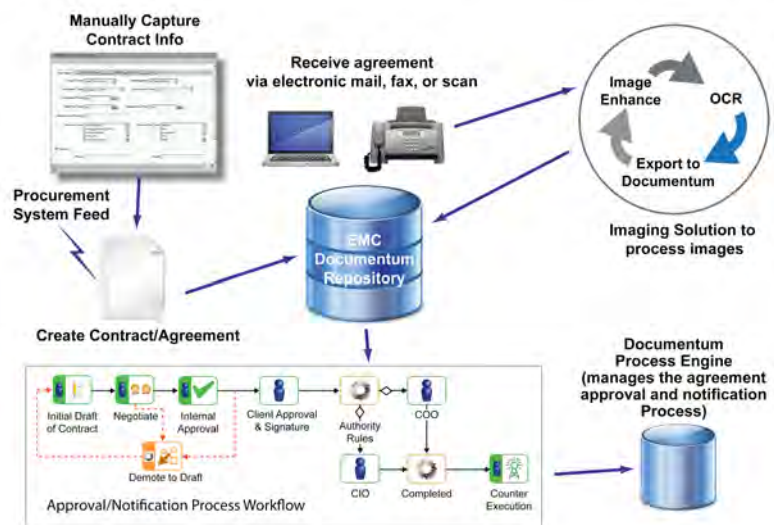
Manually Capture Contract Info

Receive agreement via electronic mail, fax, or scan

Image Enhance

OCR

Export to Documentum

Imaging Solution to process images

Procurement System Feed

EMC Documentum Repository

Create Contract/Agreement

Initial Draft of Contract

Negotiate

Internal Approval

Client Approval & Signature

Authority Rules

COO

Demote to Draft

CIO

Completed

Counter Execution

Approval/Notification Process Workflow

Documentum Process Engine (manages the agreement approval and notification Process)